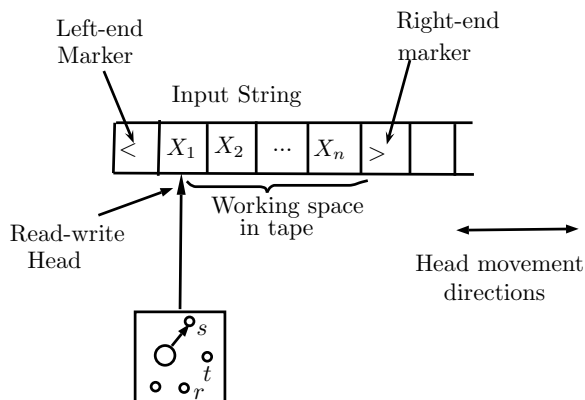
Left-end Marker

Right-end marker

Input String

| $<$ | $X_1$ | $X_2$ | ... | $X_n$ | $>$ | | |
|---|---|---|---|---|---|---|---|

Working space in tape

Read-write Head

Head movement directions

$s$

$t$

$r$